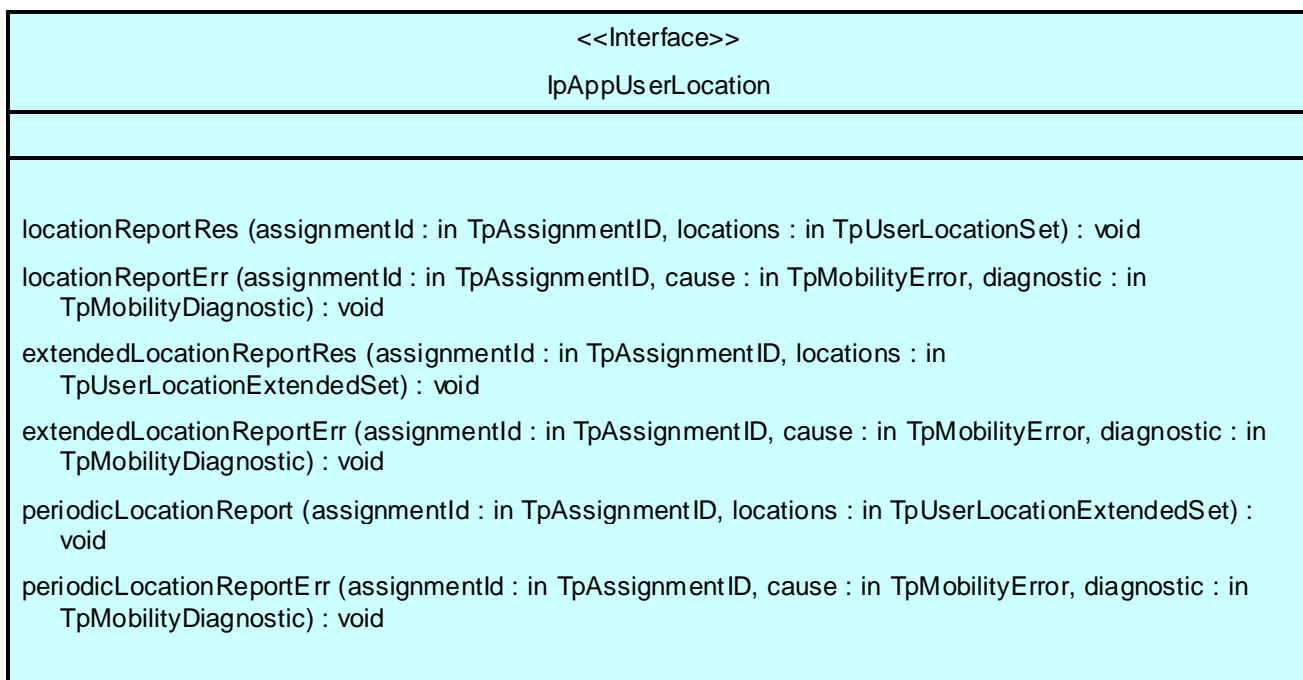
<<Interface>>

IpAppUserLocation

locationReportRes (assignmentId : in TpAssignmentID, locations : in TpUserLocationSet) : void

locationReportErr (assignmentId : in TpAssignmentID, cause : in TpMobilityError, diagnostic : in TpMobilityDiagnostic) : void

extendedLocationReportRes (assignmentId : in TpAssignmentID, locations : in TpUserLocationExtendedSet) : void

extendedLocationReportErr (assignmentId : in TpAssignmentID, cause : in TpMobilityError, diagnostic : in TpMobilityDiagnostic) : void

periodicLocationReport (assignmentId : in TpAssignmentID, locations : in TpUserLocationExtendedSet) : void

periodicLocationReportErr (assignmentId : in TpAssignmentID, cause : in TpMobilityError, diagnostic : in TpMobilityDiagnostic) : void